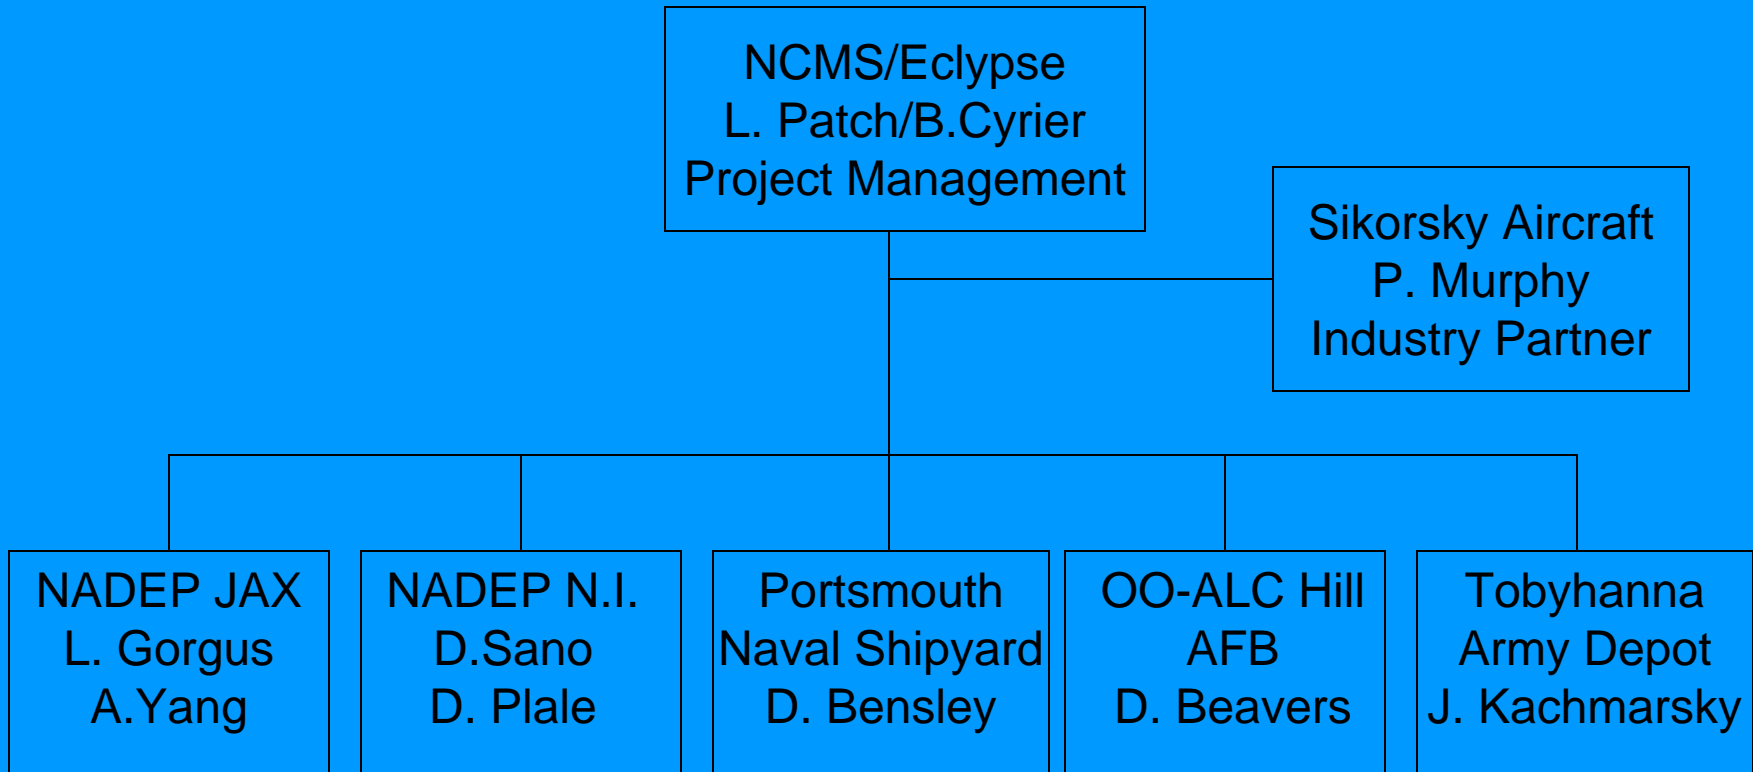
NCMS/Eclypse
L. Patch/B.Cyrier
Project Management

Sikorsky Aircraft
P. Murphy
Industry Partner

NADEP JAX
L. Gorgus
A.Yang

NADEP N.I.
D.Sano
D. Plale

Portsmouth
Naval Shipyard
D. Bensley

OO-ALC Hill
AFB
D. Beavers

Tobyhanna
Army Depot
J. Kachmarsky